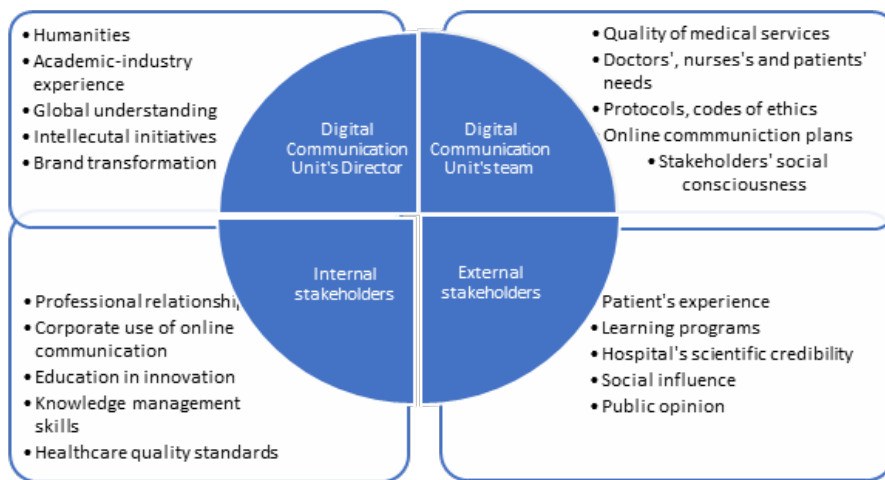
- Humanities
- Academic-industry experience
- Global understanding
- Intellecutal initiatives
- Brand transformation

Digital Communication Unit's Director

Digital Communication Unit's team

- Quality of medical services
- Doctors', nurses's and patients' needs
- Protocols, codes of ethics
- Online commmuniction plans
- Stakeholders' social consciousness

Internal stakeholders

- Professional relationshi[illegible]
- Corporate use of online communication
- Education in innovation
- Knowledge management skills
- Healthcare quality standards

External stakeholders

- Patient's experience
- Learning programs
- Hospital's scientific credibility
- Social influence
- Public opinion